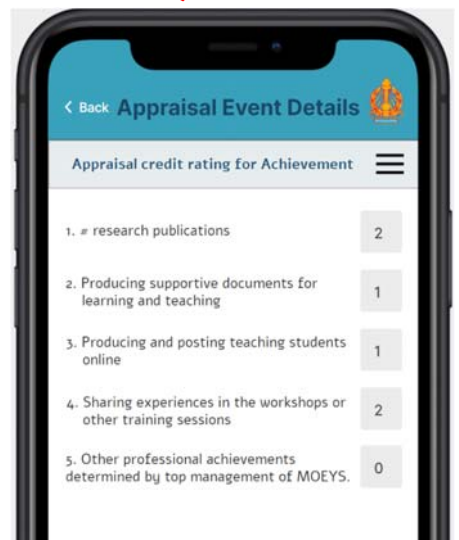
< Back Appraisal Event Details

Appraisal credit rating for Achievement

1. # research publications 2

2. Producing supportive documents for learning and teaching 1

3. Producing and posting teaching students online 1

4. Sharing experiences in the workshops or other training sessions 2

5. Other professional achievements determined by top management of MOEYS. 0